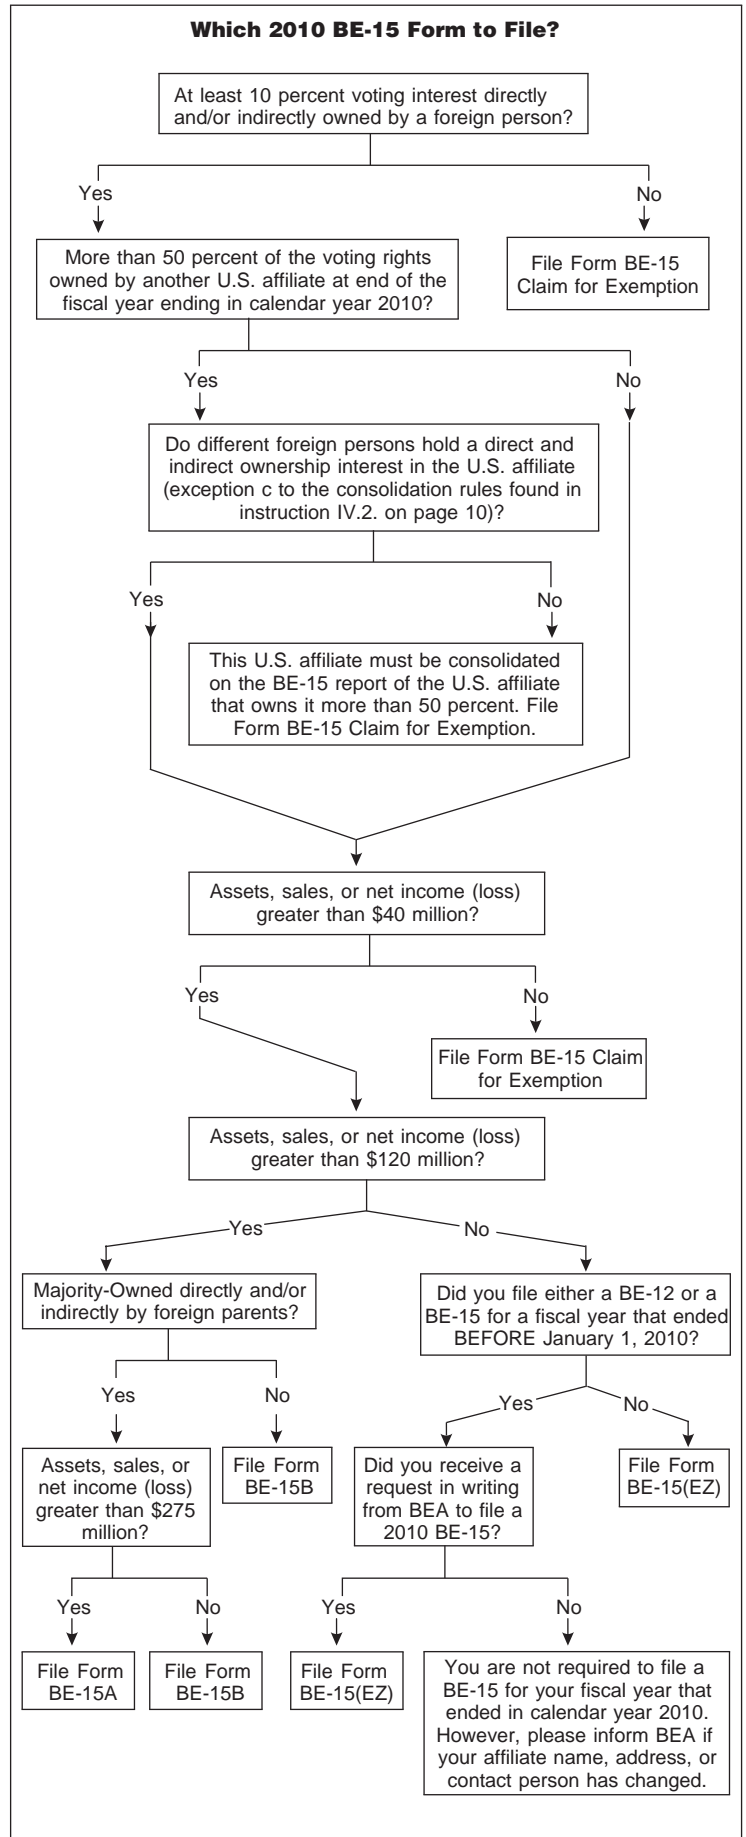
Which 2010 BE-15 Form to File?

At least 10 percent voting interest directly and/or indirectly owned by a foreign person?

Yes

No

More than 50 percent of the voting rights owned by another U.S. affiliate at end of the fiscal year ending in calendar year 2010?

File Form BE-15 Claim for Exemption

Yes

No

Do different foreign persons hold a direct and indirect ownership interest in the U.S. affiliate (exception c to the consolidation rules found in instruction IV.2. on page 10)?

Yes

No

This U.S. affiliate must be consolidated on the BE-15 report of the U.S. affiliate that owns it more than 50 percent. File Form BE-15 Claim for Exemption.

Assets, sales, or net income (loss) greater than $40 million?

Yes

No

File Form BE-15 Claim for Exemption

Assets, sales, or net income (loss) greater than $120 million?

Yes

No

Majority-Owned directly and/or indirectly by foreign parents?

Did you file either a BE-12 or a BE-15 for a fiscal year that ended BEFORE January 1, 2010?

Yes

No

Yes

No

Assets, sales, or net income (loss) greater than $275 million?

File Form BE-15B

Did you receive a request in writing from BEA to file a 2010 BE-15?

File Form BE-15(EZ)

Yes

No

Yes

No

File Form BE-15A

File Form BE-15B

File Form BE-15(EZ)

You are not required to file a BE-15 for your fiscal year that ended in calendar year 2010. However, please inform BEA if your affiliate name, address, or contact person has changed.